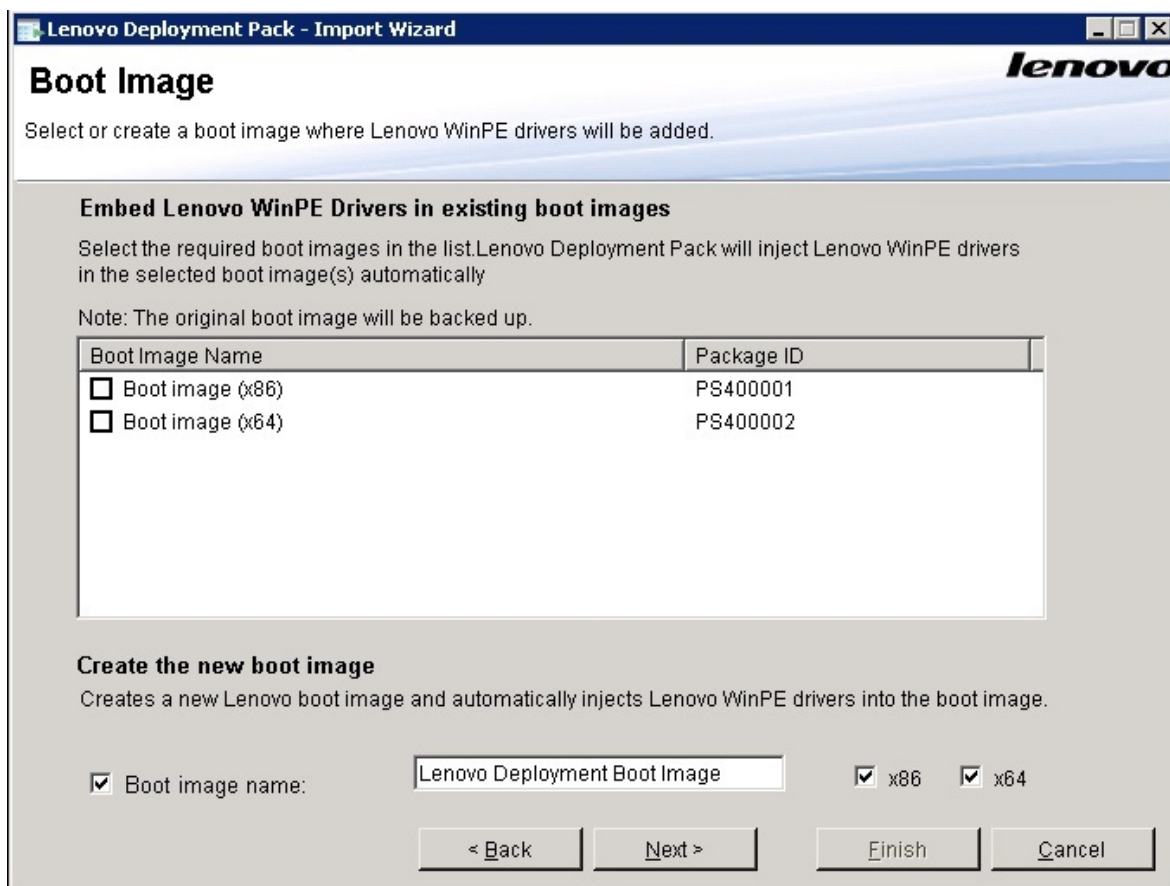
Lenovo Deployment Pack - Import Wizard

Boot Image

lenovo

Select or create a boot image where Lenovo WinPE drivers will be added.

Embed Lenovo WinPE Drivers in existing boot images

Select the required boot images in the list.Lenovo Deployment Pack will inject Lenovo WinPE drivers in the selected boot image(s) automatically

Note: The original boot image will be backed up.

| Boot Image Name | Package ID |
|---|---|
| ☐ Boot image (x86) | PS400001 |
| ☐ Boot image (x64) | PS400002 |

Create the new boot image

Creates a new Lenovo boot image and automatically injects Lenovo WinPE drivers into the boot image.

☑ Boot image name: Lenovo Deployment Boot Image ☑ x86 ☑ x64

< Back Next > Finish Cancel